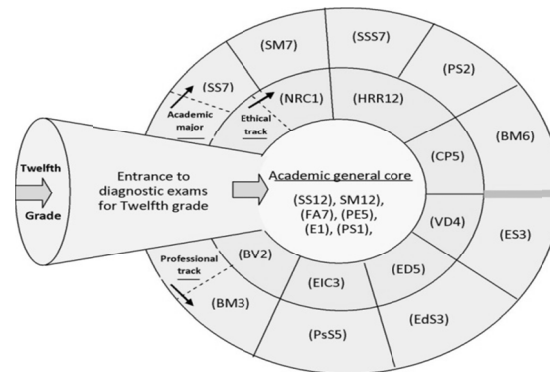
(SM7)

(SSS7)

(PS2)

(SS7)

(NRC1)

(HRR12)

Academic major

Ethical track

(BM6)

(CP5)

Twelfth Grade

Entrance to diagnostic exams for Twelfth grade

Academic general core

(SS12), SM12), (FA7), (PE5), (E1), (PS1),

(VD4)

(ES3)

Professional track

(BV2)

(ED5)

(EIC3)

(BM3)

(EdS3)

(PsS5)